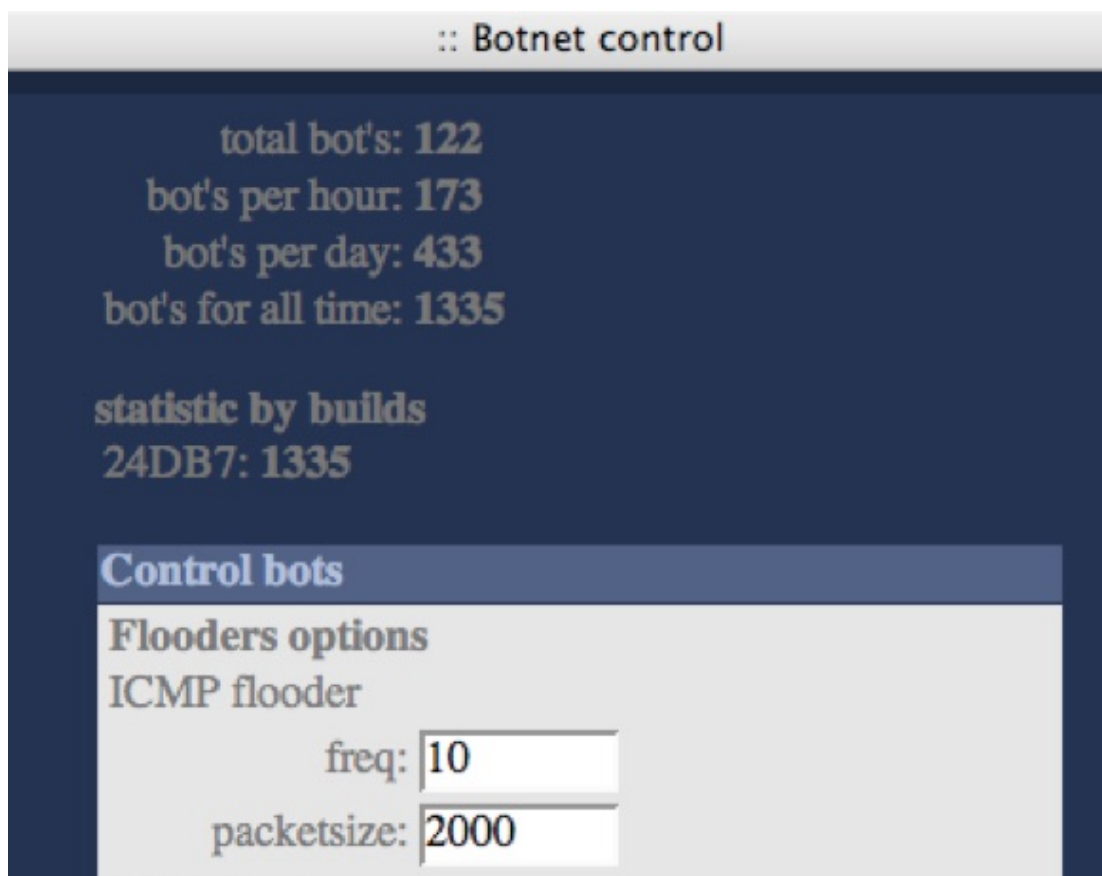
:: Botnet control

total bot's: **122**
bot's per hour: **173**
bot's per day: **433**
bot's for all time: **1335**

**statistic by builds**
24DB7: **1335**

**Control bots**

**Flooders options**
ICMP flooder
freq: 10
packetsize: 2000